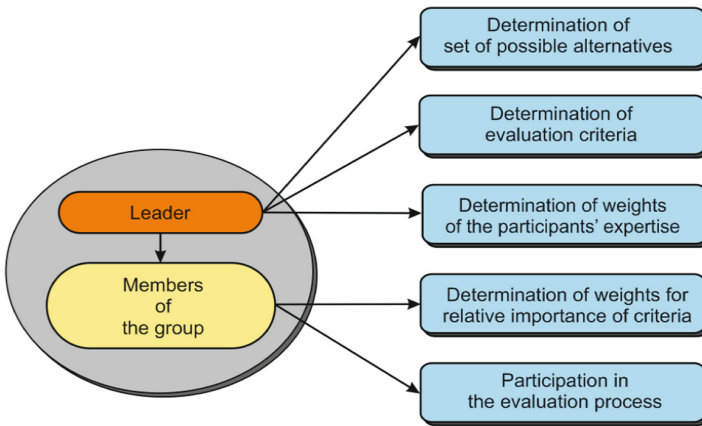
Leader

Members of the group

Determination of set of possible alternatives

Determination of evaluation criteria

Determination of weights of the participants' expertise

Determination of weights for relative importance of criteria

Participation in the evaluation process